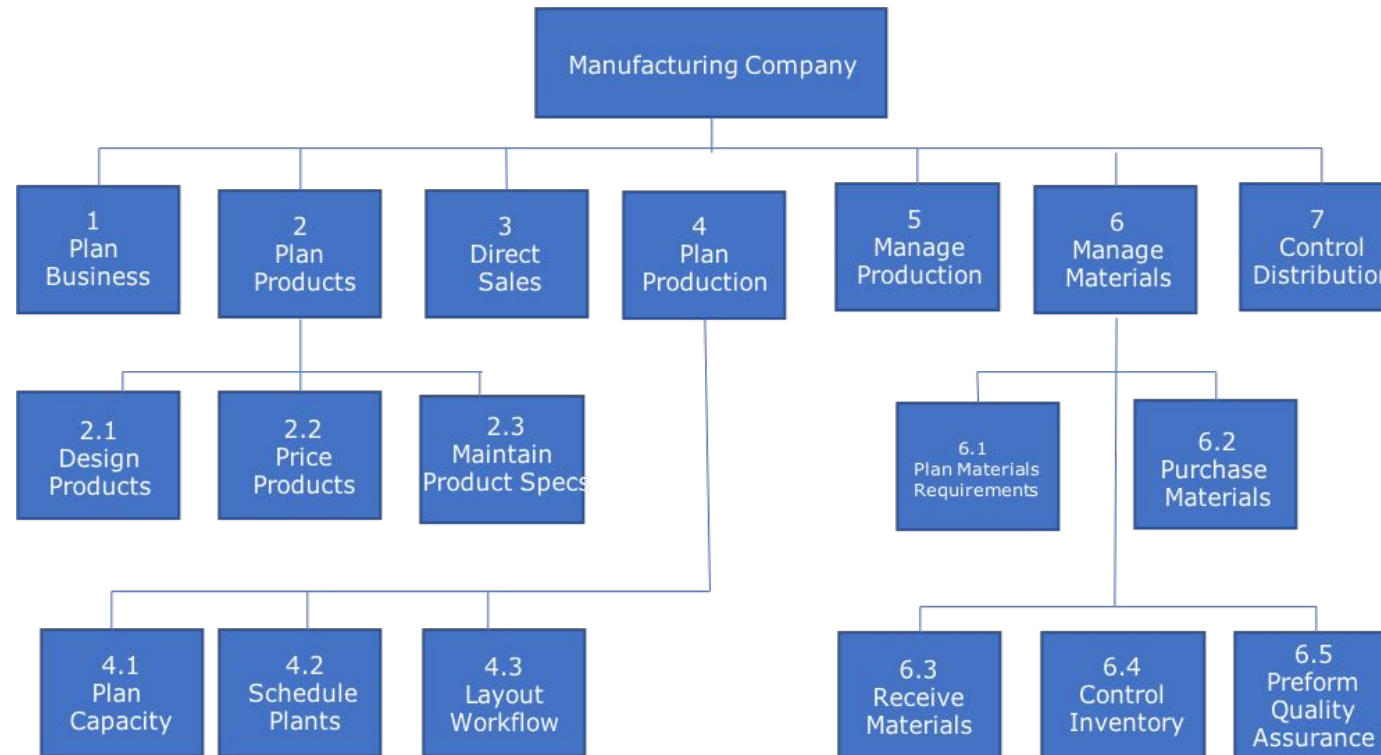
Manufacturing Company

1
Plan
Business

2
Plan
Products

3
Direct
Sales

4
Plan
Production

5
Manage
Production

6
Manage
Materials

7
Control
Distributio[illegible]

2.1
Design
Products

2.2
Price
Products

2.3
Maintain
Product Specs

6.1
Plan Materials
Requirements

6.2
Purchase
Materials

4.1
Plan
Capacity

4.2
Schedule
Plants

4.3
Layout
Workflow

6.3
Receive
Materials

6.4
Control
Inventory

6.5
Preform
Quality
Assurance